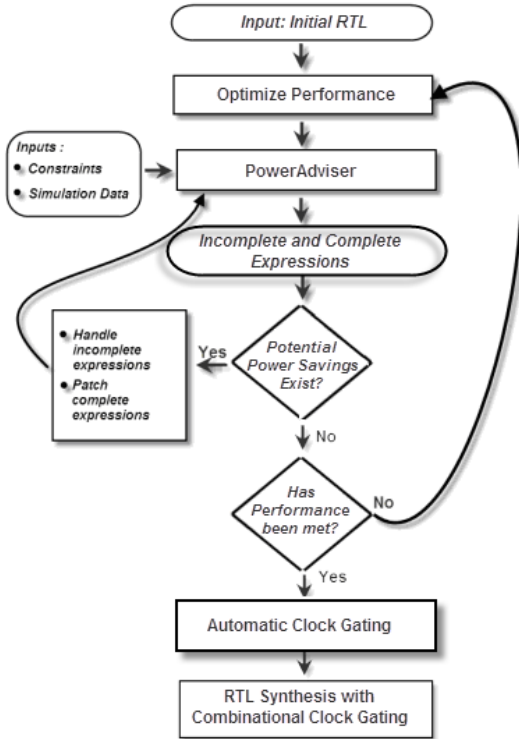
Input: Initial RTL

Optimize Performance

Inputs :
Constraints
Simulation Data

PowerAdviser

Incomplete and Complete Expressions

Handle incomplete expressions
Patch complete expressions

Yes

Potential Power Savings Exist?

No

Has Performance been met?

No

Yes

Automatic Clock Gating

RTL Synthesis with Combinational Clock Gating